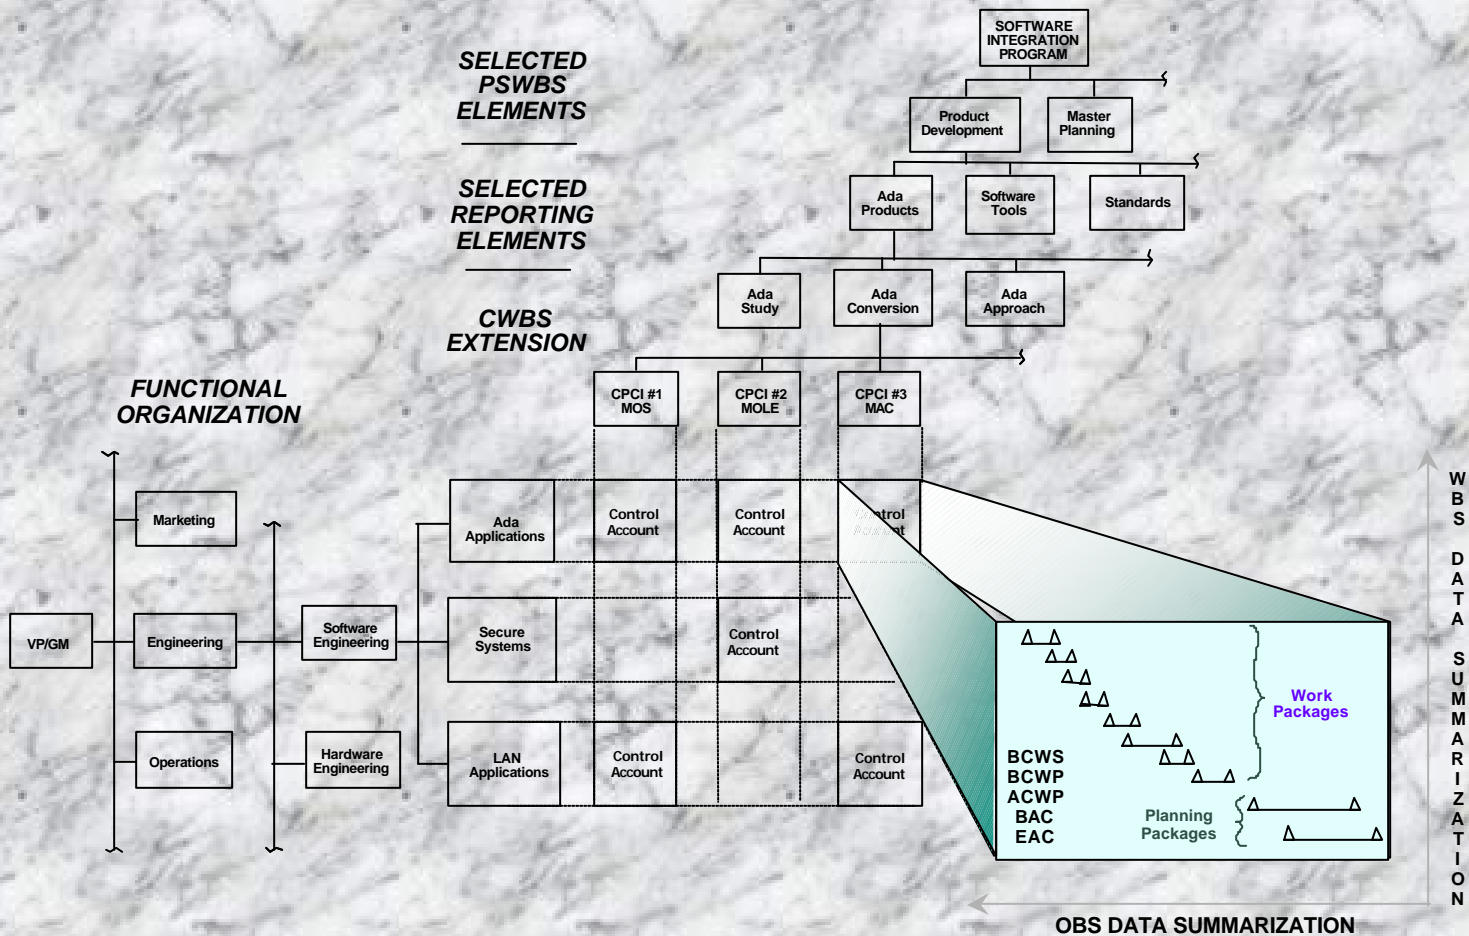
SOFTWARE INTEGRATION PROGRAM

SELECTED PSWBS ELEMENTS

Product Development

Master Planning

SELECTED REPORTING ELEMENTS

Ada Products

Software Tools

Standards

Ada Study

Ada Conversion

Ada Approach

CWBS EXTENSION

CPCI #1 MOS

CPCI #2 MOLE

CPCI #3 MAC

FUNCTIONAL ORGANIZATION

Marketing

VP/GM

Engineering

Operations

Software Engineering

Hardware Engineering

Ada Applications

Control Account

Control Account

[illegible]trol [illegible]t

Secure Systems

Control Account

LAN Applications

Control Account

Control Account

Work Packages

BCWS
BCWP
ACWP
BAC
EAC

Planning Packages

WBS DATA SUMMARIZATION

OBS DATA SUMMARIZATION